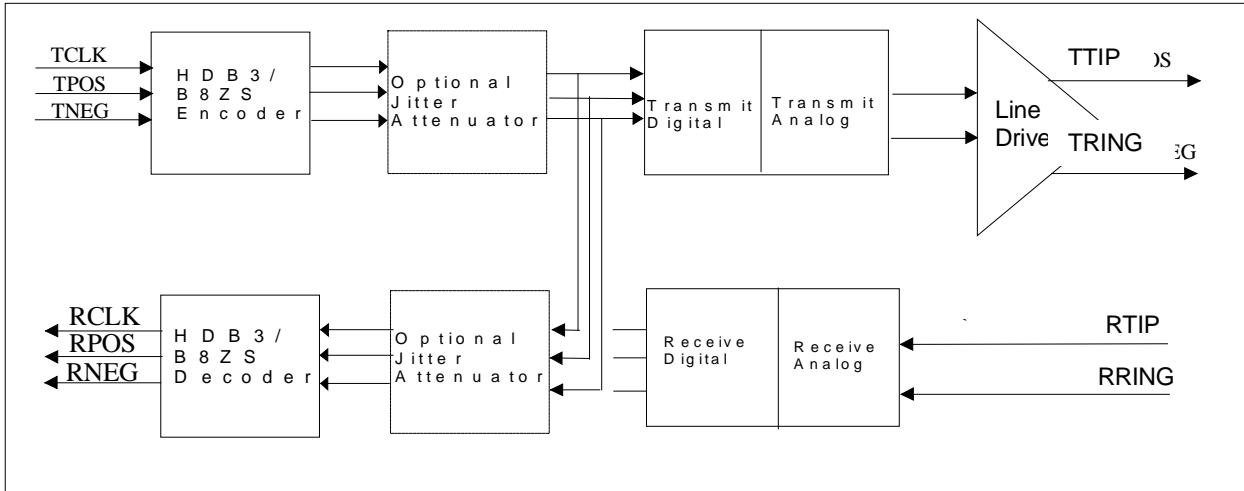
TCLK
TPOS
TNEG

HDB3/
B8ZS
Encoder

Optional
Jitter
Attenuator

Transmit
Digital

Transmit
Analog

Line
Drive

TTIP
)S

TRING
EG

RCLK
RPOS
RNEG

HDB3/
B8ZS
Decoder

Optional
Jitter
Attenuator

Receive
Digital

Receive
Analog

RTIP

RRING